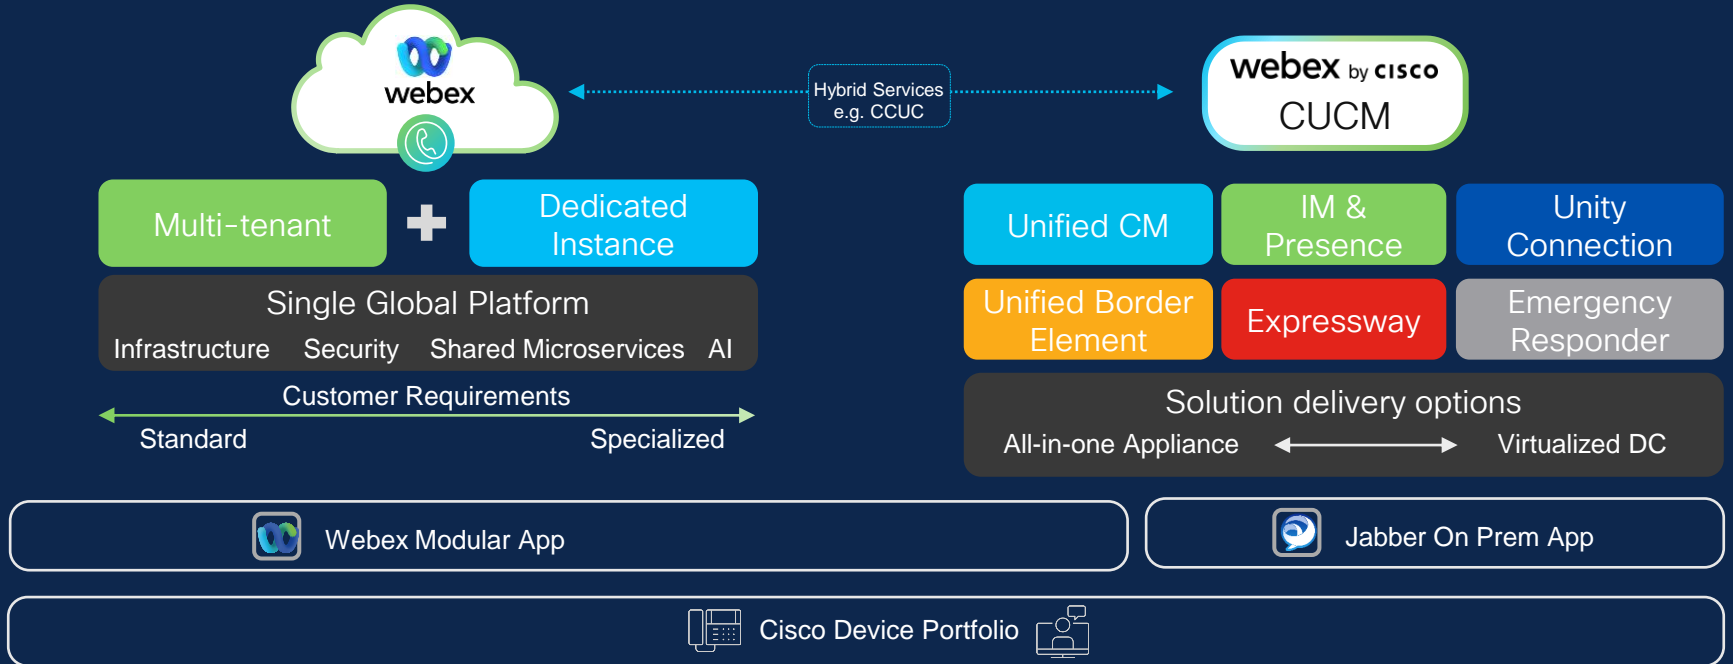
webex

Hybrid Services
e.g. CCUC

webex by cisco
CUCM

Multi-tenant

Dedicated Instance

Single Global Platform

Infrastructure Security Shared Microservices AI

Customer Requirements

Standard

Specialized

Unified CM

IM & Presence

Unity Connection

Unified Border Element

Expressway

Emergency Responder

Solution delivery options

All-in-one Appliance

Virtualized DC

Webex Modular App

Jabber On Prem App

Cisco Device Portfolio